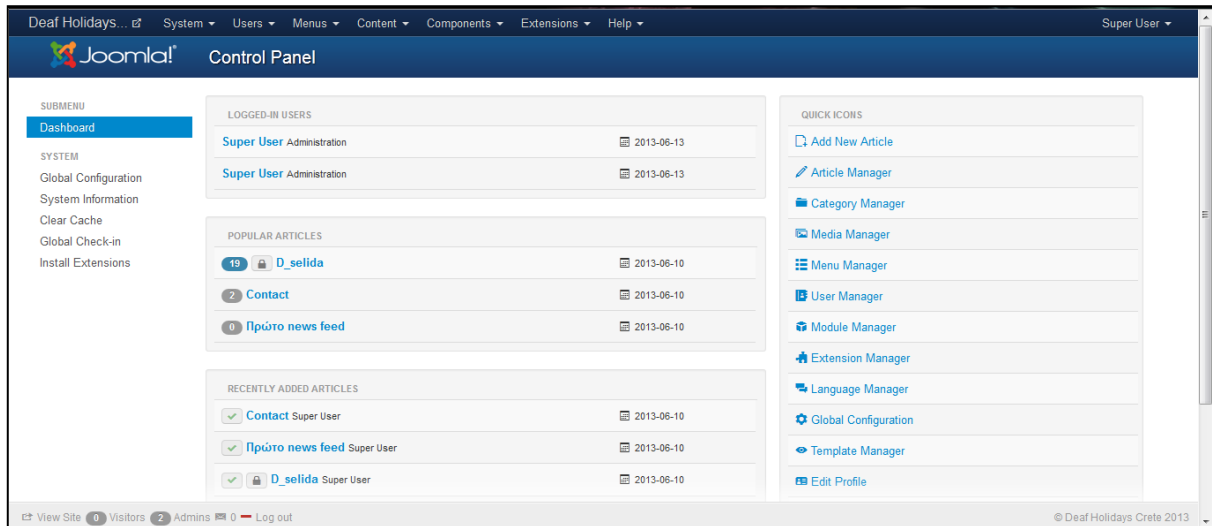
Deaf Holidays... System ▾ Users ▾ Menus ▾ Content ▾ Components ▾ Extensions ▾ Help ▾ Super User ▾

Joomla! Control Panel

SUBMENU
Dashboard
SYSTEM
Global Configuration
System Information
Clear Cache
Global Check-in
Install Extensions

LOGGED-IN USERS
Super User Administration 2013-06-13
Super User Administration 2013-06-13

POPULAR ARTICLES
19 D_selida 2013-06-10
2 Contact 2013-06-10
0 Πρώτο news feed 2013-06-10

RECENTLY ADDED ARTICLES
Contact Super User 2013-06-10
Πρώτο news feed Super User 2013-06-10
D_selida Super User 2013-06-10

QUICK ICONS
Add New Article
Article Manager
Category Manager
Media Manager
Menu Manager
User Manager
Module Manager
Extension Manager
Language Manager
Global Configuration
Template Manager
Edit Profile

View Site 0 Visitors 2 Admins 0 Log out
© Deaf Holidays Crete 2013